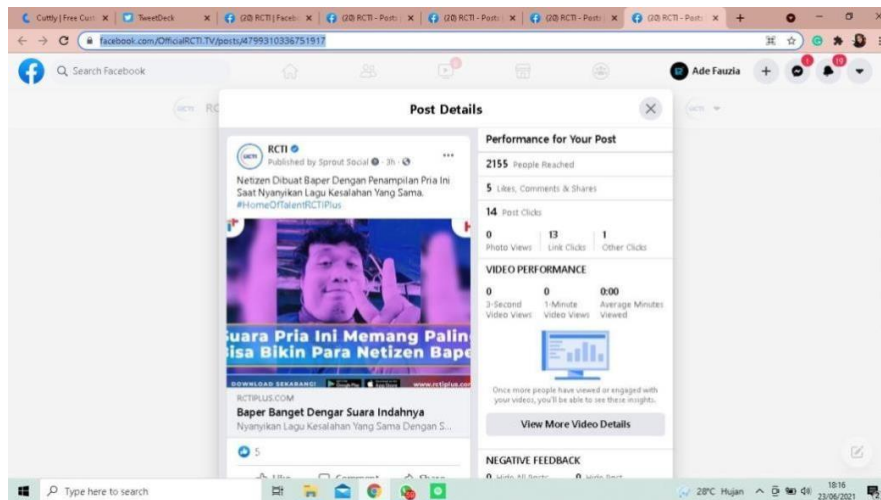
Cuttly | Free Cust × | TweetDeck × | (20) RCTI | Faceb × | (20) RCTI - Posts × | (20) RCTI - Posts × | (20) RCTI - Posts × | (20) RCTI - Posts × | +

facebook.com/OfficialRCTI.TV/posts/4799310336751917

Search Facebook

Ade Fauzia

Post Details

RCTI
Published by Sprout Social · 3h ·

Netizen Dibuat Baper Dengan Penampilan Pria Ini Saat Nyanyikan Lagu Kesalahan Yang Sama. #HomeOfTalentRCTIPlus

Suara Pria Ini Memang Palin
Bisa Bikin Para Netizen Bap

DOWNLOAD SEKARANG! www.rctiplus.com

RCTIPLUS.COM
Baper Banget Dengar Suara Indahnya
Nyanyikan Lagu Kesalahan Yang Sama Dengan S...

5

Performance for Your Post

2155 People Reached

5 Likes, Comments & Shares

14 Post Clicks

| 0 | 13 | 1 |
|---|---|---|
| Photo Views | Link Clicks | Other Clicks |

VIDEO PERFORMANCE

| 0 | 0 | 0:00 |
|---|---|---|
| 3-Second Video Views | 1-Minute Video Views | Average Minutes Viewed |

Once more people have viewed or engaged with your videos, you'll be able to see these insights.

View More Video Details

NEGATIVE FEEDBACK

Type here to search

28°C Hujan 18:16 23/06/2021